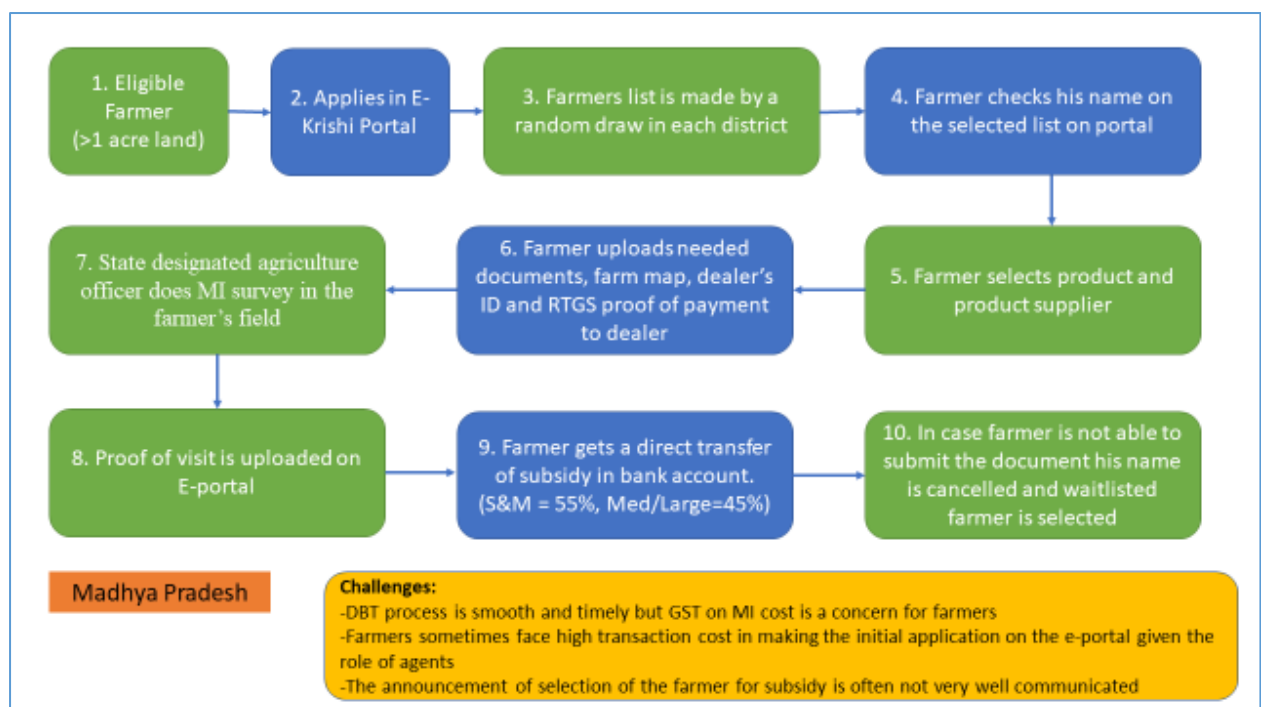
1. Eligible Farmer (>1 acre land)

2. Applies in E-Krishi Portal

3. Farmers list is made by a random draw in each district

4. Farmer checks his name on the selected list on portal

5. Farmer selects product and product supplier

6. Farmer uploads needed documents, farm map, dealer's ID and RTGS proof of payment to dealer

7. State designated agriculture officer does MI survey in the farmer's field

8. Proof of visit is uploaded on E-portal

9. Farmer gets a direct transfer of subsidy in bank account. (S&M = 55%, Med/Large=45%)

10. In case farmer is not able to submit the document his name is cancelled and waitlisted farmer is selected

Madhya Pradesh

Challenges:
-DBT process is smooth and timely but GST on MI cost is a concern for farmers
-Farmers sometimes face high transaction cost in making the initial application on the e-portal given the role of agents
-The announcement of selection of the farmer for subsidy is often not very well communicated